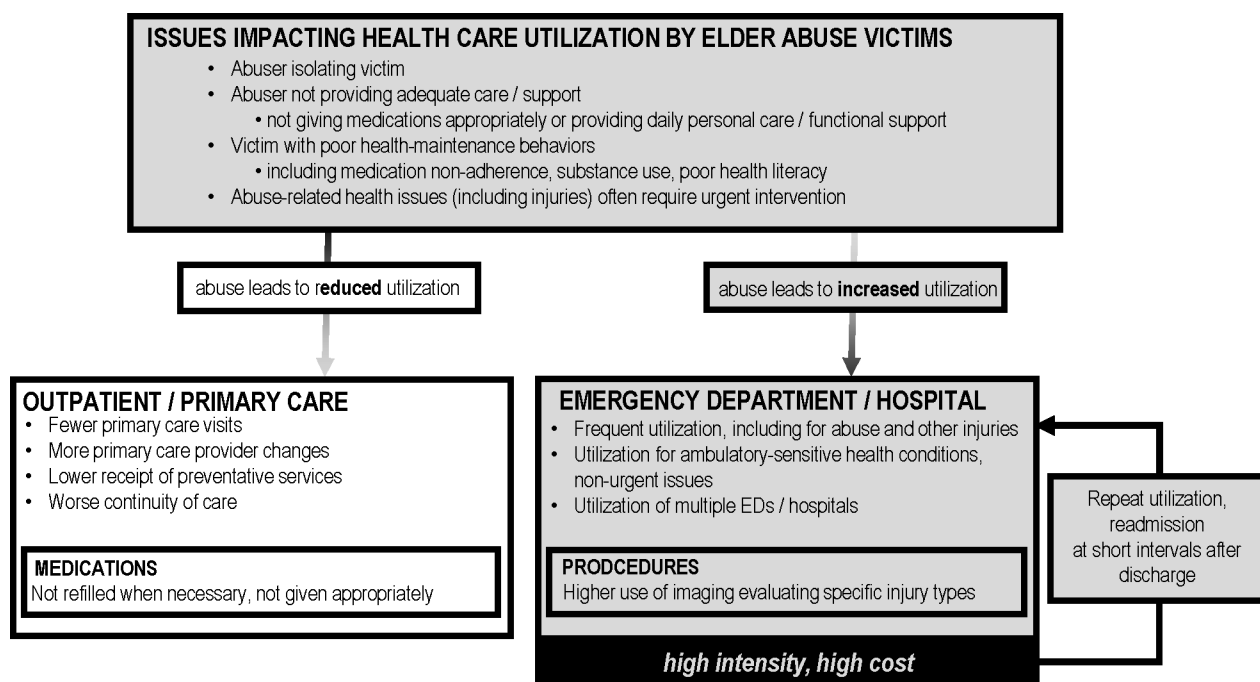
ISSUES IMPACTING HEALTH CARE UTILIZATION BY ELDER ABUSE VICTIMS

- Abuser isolating victim
- Abuser not providing adequate care / support
  - not giving medications appropriately or providing daily personal care / functional support
- Victim with poor health-maintenance behaviors
  - including medication non-adherence, substance use, poor health literacy
- Abuse-related health issues (including injuries) often require urgent intervention

abuse leads to r**educed** utilization

abuse leads to **increased** utilization

OUTPATIENT / PRIMARY CARE

- Fewer primary care visits
- More primary care provider changes
- Lower receipt of preventative services
- Worse continuity of care

MEDICATIONS
Not refilled when necessary, not given appropriately

EMERGENCY DEPARTMENT / HOSPITAL

- Frequent utilization, including for abuse and other injuries
- Utilization for ambulatory-sensitive health conditions, non-urgent issues
- Utilization of multiple EDs / hospitals

PRODCEDURES
Higher use of imaging evaluating specific injury types

high intensity, high cost

Repeat utilization, readmission at short intervals after discharge